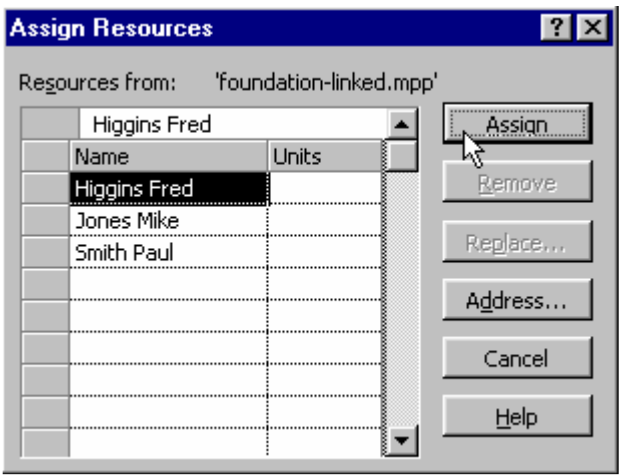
Assign Resources

? X

Resources from: 'foundation-linked.mpp'

Higgins Fred

| Name | Units |
|---|---|
| Higgins Fred | |
| Jones Mike | |
| Smith Paul | |
| | |
| | |
| | |
| | |
| | |
| | |

Assign

Remove

Replace...

Address...

Cancel

Help